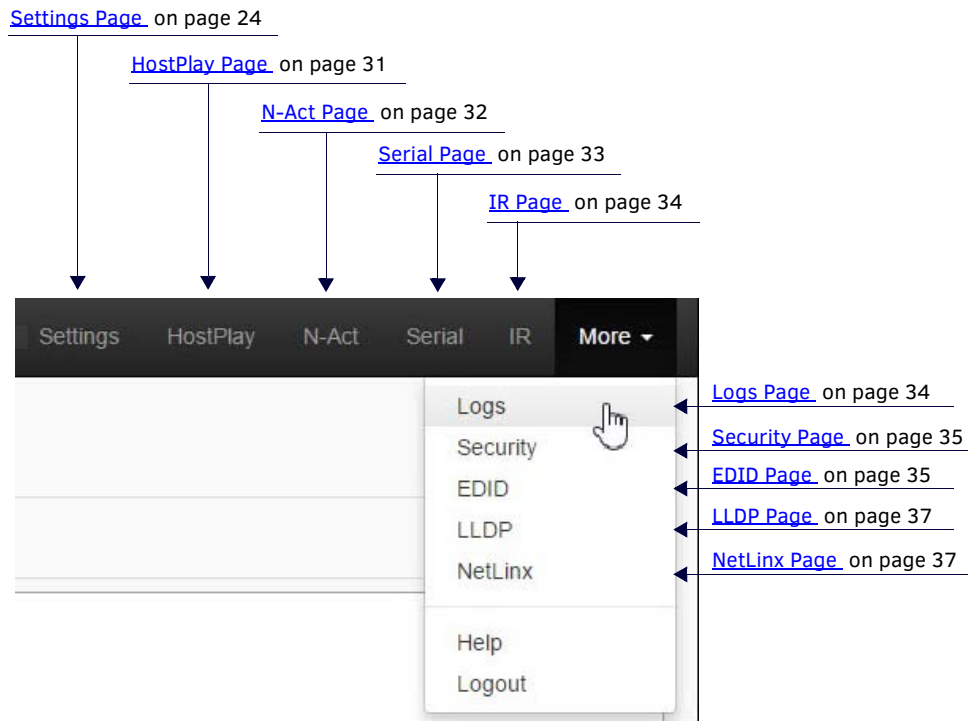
Settings Page on page 24

HostPlay Page on page 31

N-Act Page on page 32

Serial Page on page 33

IR Page on page 34

Settings HostPlay N-Act Serial IR More

Logs
Security
EDID
LLDP
NetLinx

Help
Logout

Logs Page on page 34

Security Page on page 35

EDID Page on page 35

LLDP Page on page 37

NetLinx Page on page 37